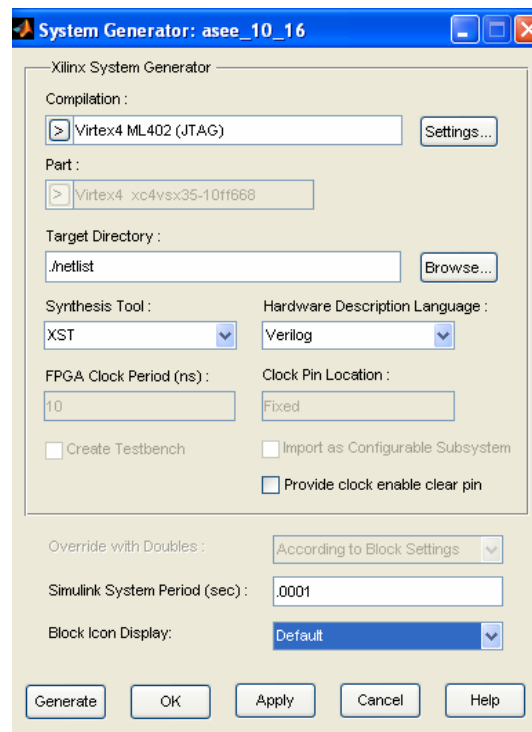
System Generator: asee_10_16

Xilinx System Generator

Compilation :

> Virtex4 ML402 (JTAG)

Settings...

Part :

> Virtex4 xc4vsx35-10ff668

Target Directory :

./netlist

Browse...

Synthesis Tool :

XST

Hardware Description Language :

Verilog

FPGA Clock Period (ns) :

10

Clock Pin Location :

Fixed

Create Testbench

Import as Configurable Subsystem

Provide clock enable clear pin

Override with Doubles :

According to Block Settings

Simulink System Period (sec) :

.0001

Block Icon Display:

Default

Generate

OK

Apply

Cancel

Help